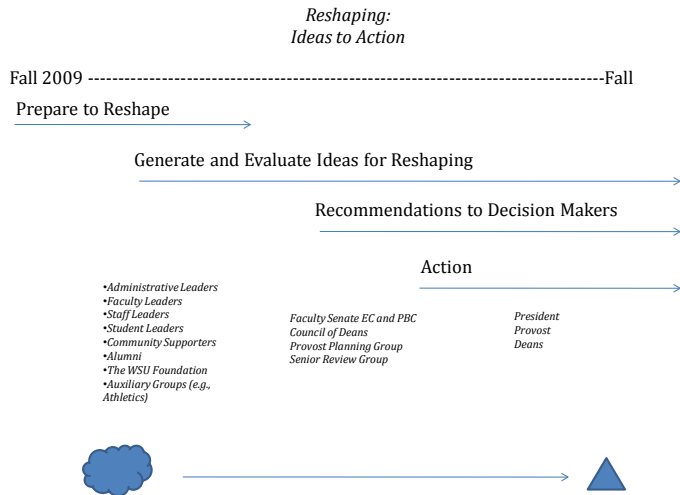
*Reshaping:*
*Ideas to Action*

Fall 2009 ------------------------------------------------------------------------------------Fall

Prepare to Reshape

Generate and Evaluate Ideas for Reshaping

Recommendations to Decision Makers

Action

•*Administrative Leaders*
•*Faculty Leaders*
•*Staff Leaders*
•*Student Leaders*
•*Community Supporters*
•*Alumni*
•*The WSU Foundation*
•*Auxiliary Groups (e.g., Athletics)*

*Faculty Senate EC and PBC*
*Council of Deans*
*Provost Planning Group*
*Senior Review Group*

*President*
*Provost*
*Deans*